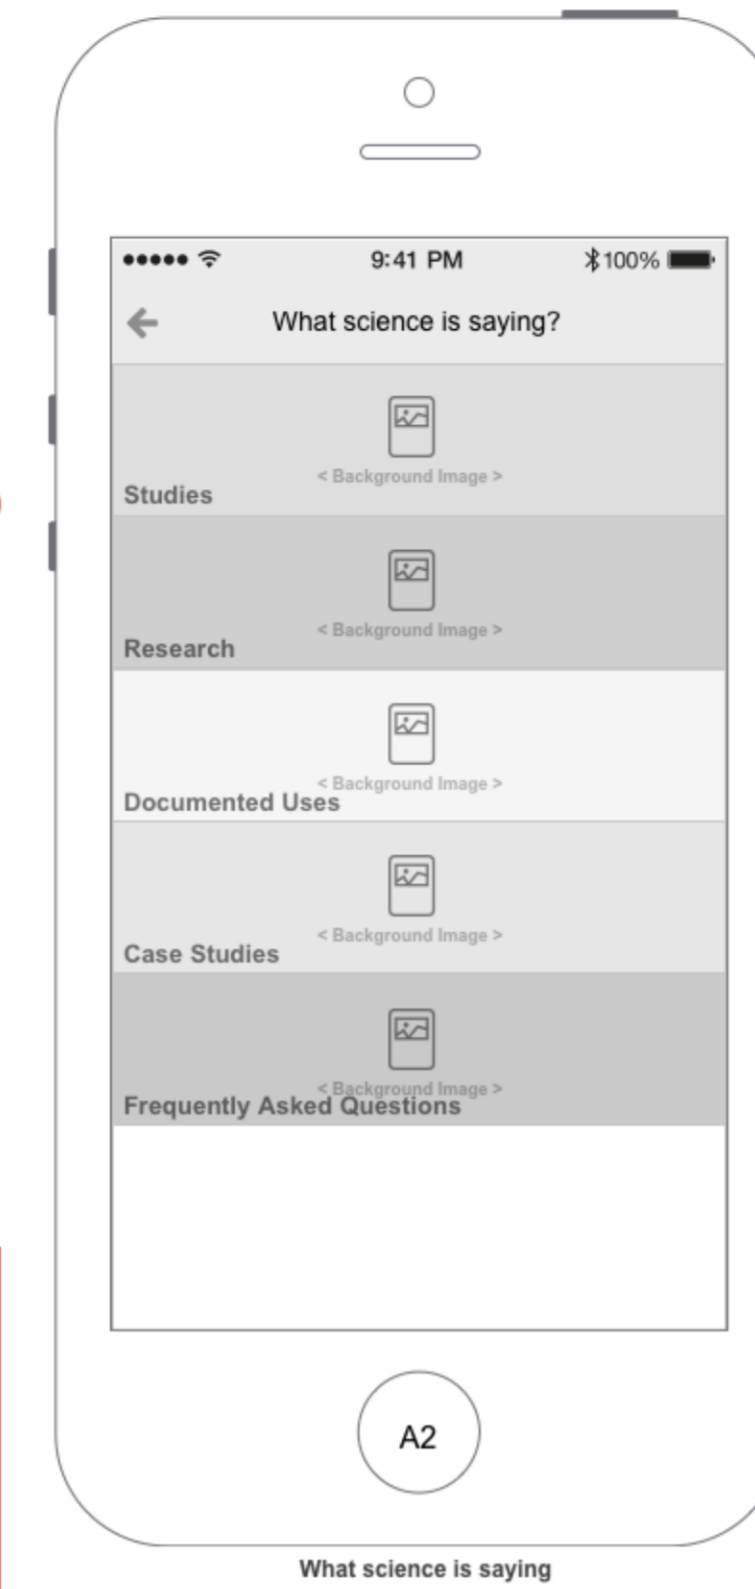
●●●●● 9:41 PM 100%

What science is saying?

< Background Image >
Studies

< Background Image >
Research

< Background Image >
Documented Uses

< Background Image >
Case Studies

< Background Image >
Frequently Asked Questions

A2

What science is saying